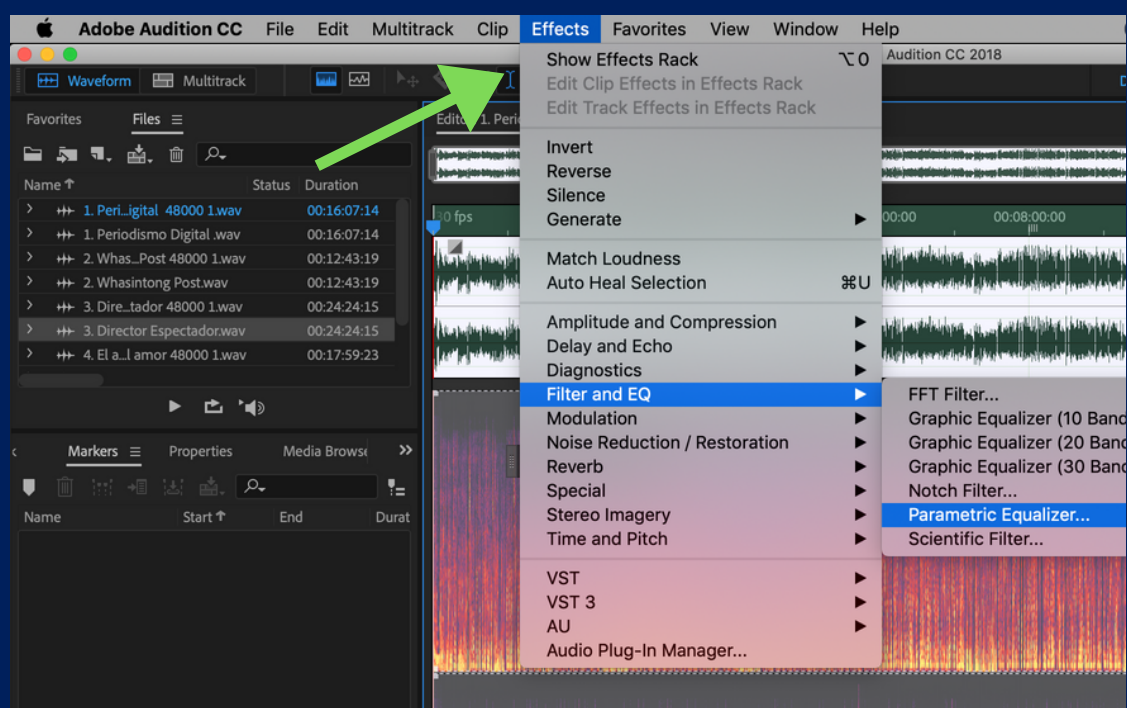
Adobe Audition CC File Edit Multitrack Clip Effects Favorites View Window Help

Audition CC 2018

Waveform Multitrack

Favorites Files

Name Status Duration

1. Peri...igital 48000 1.wav 00:16:07:14
1. Periodismo Digital .wav 00:16:07:14
2. Whas...Post 48000 1.wav 00:12:43:19
2. Whasintong Post.wav 00:12:43:19
3. Dire...tador 48000 1.wav 00:24:24:15
3. Director Espectador.wav 00:24:24:15
4. El a...l amor 48000 1.wav 00:17:59:23

Markers Properties Media Browse

Name Start End Durat

Editor: 1. Peri

0 fps 00:00 00:08:00:00

Show Effects Rack ⌥0
Edit Clip Effects in Effects Rack
Edit Track Effects in Effects Rack
Invert
Reverse
Silence
Generate
Match Loudness
Auto Heal Selection ⌘U
Amplitude and Compression
Delay and Echo
Diagnostics
Filter and EQ
Modulation
Noise Reduction / Restoration
Reverb
Special
Stereo Imagery
Time and Pitch
VST
VST 3
AU
Audio Plug-In Manager...

FFT Filter...
Graphic Equalizer (10 Band
Graphic Equalizer (20 Band
Graphic Equalizer (30 Band
Notch Filter...
Parametric Equalizer...
Scientific Filter...